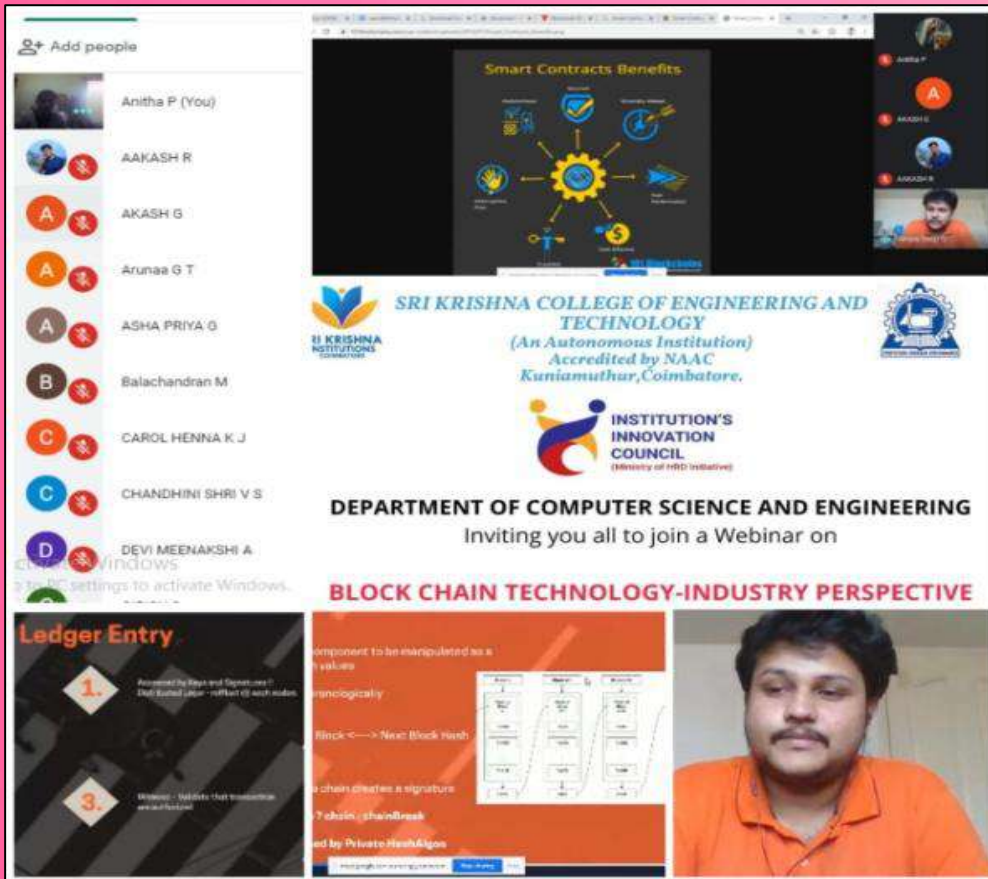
Add people

Anitha P (You)

AAKASH R

AKASH G

Arunaa G T

ASHA PRIYA G

Balachandran M

CAROL HENNA K J

CHANDHINI SHRI V S

DEVI MEENAKSHI A

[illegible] Windows
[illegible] to PC settings to activate Windows.

Smart Contracts Benefits

Anitha P

AKASH G

AAKASH R

SRI KRISHNA COLLEGE OF ENGINEERING AND TECHNOLOGY
(An Autonomous Institution)
Accredited by NAAC
Kuniamuthur,Coimbatore.

SRI KRISHNA INSTITUTIONS COIMBATORE

INSTITUTION'S INNOVATION COUNCIL
(Ministry of HRD Initiative)

DEPARTMENT OF COMPUTER SCIENCE AND ENGINEERING
Inviting you all to join a Webinar on

BLOCK CHAIN TECHNOLOGY-INDUSTRY PERSPECTIVE

Ledger Entry

1. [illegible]

3. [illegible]

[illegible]omponent to be manipulated as a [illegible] values

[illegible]ronologically

Block <----> Next Block Hash

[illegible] chain creates a signature

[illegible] ? chain . chainBreak

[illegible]ed by Private HashAlgos